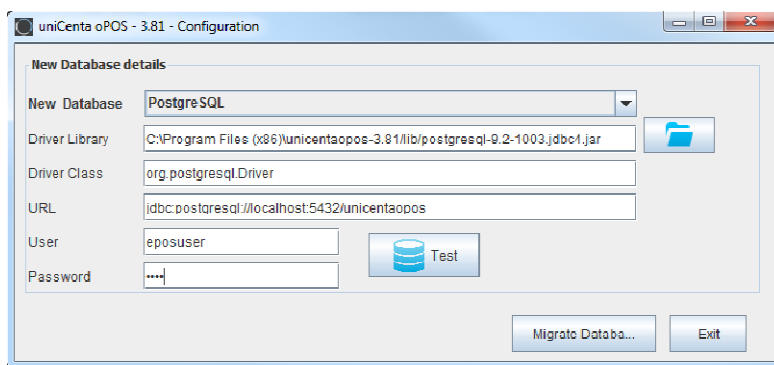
uniCenta oPOS - 3.81 - Configuration

New Database details

New Database PostgreSQL

Driver Library C:\Program Files (x86)\unicentaopos-3.81/lib/postgresql-9.2-1003.jdbc4.jar

Driver Class org.postgresql.Driver

URL jdbc:postgresql://localhost:5432/unicentaopos

User eposuser

Password ••••

Test

Migrate Databa...

Exit